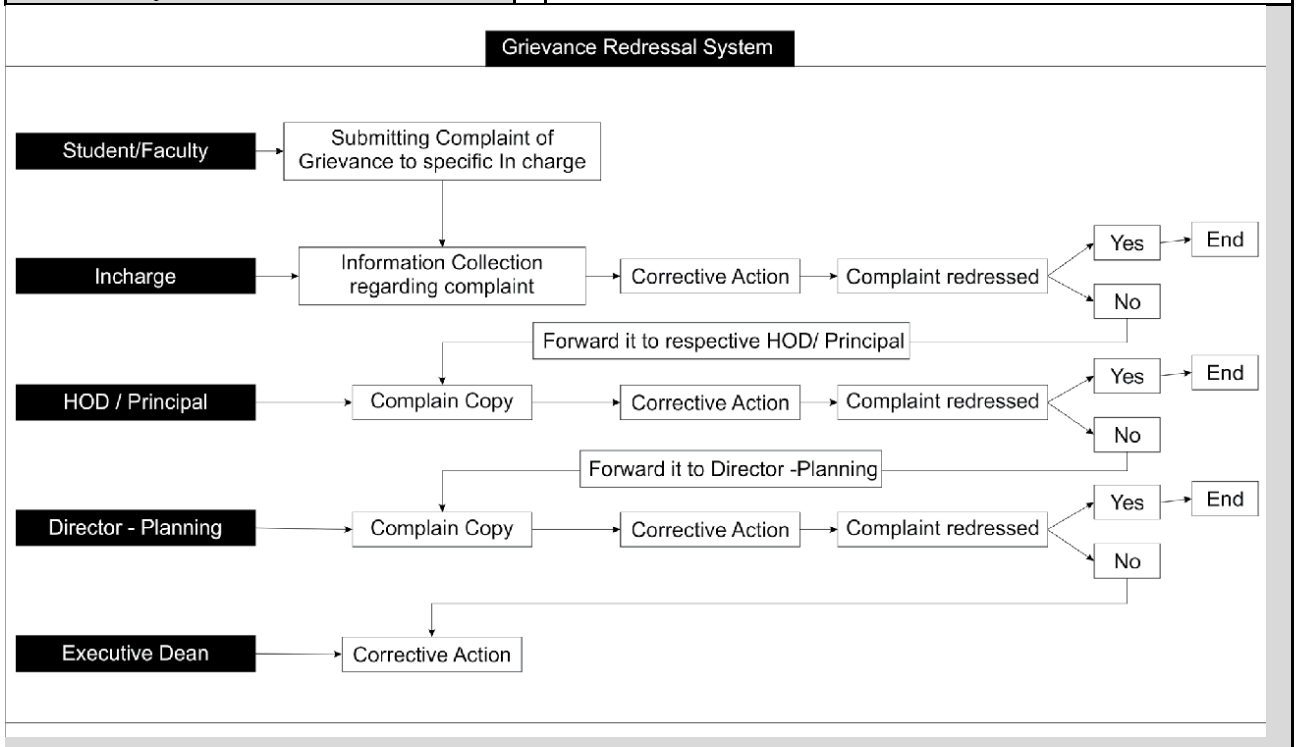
Grievance Redressal System

Student/Faculty

Submitting Complaint of Grievance to specific In charge

Incharge

Information Collection regarding complaint

Corrective Action

Complaint redressed

Yes

End

No

Forward it to respective HOD/ Principal

HOD / Principal

Complain Copy

Corrective Action

Complaint redressed

Yes

End

No

Forward it to Director -Planning

Director - Planning

Complain Copy

Corrective Action

Complaint redressed

Yes

End

No

Executive Dean

Corrective Action